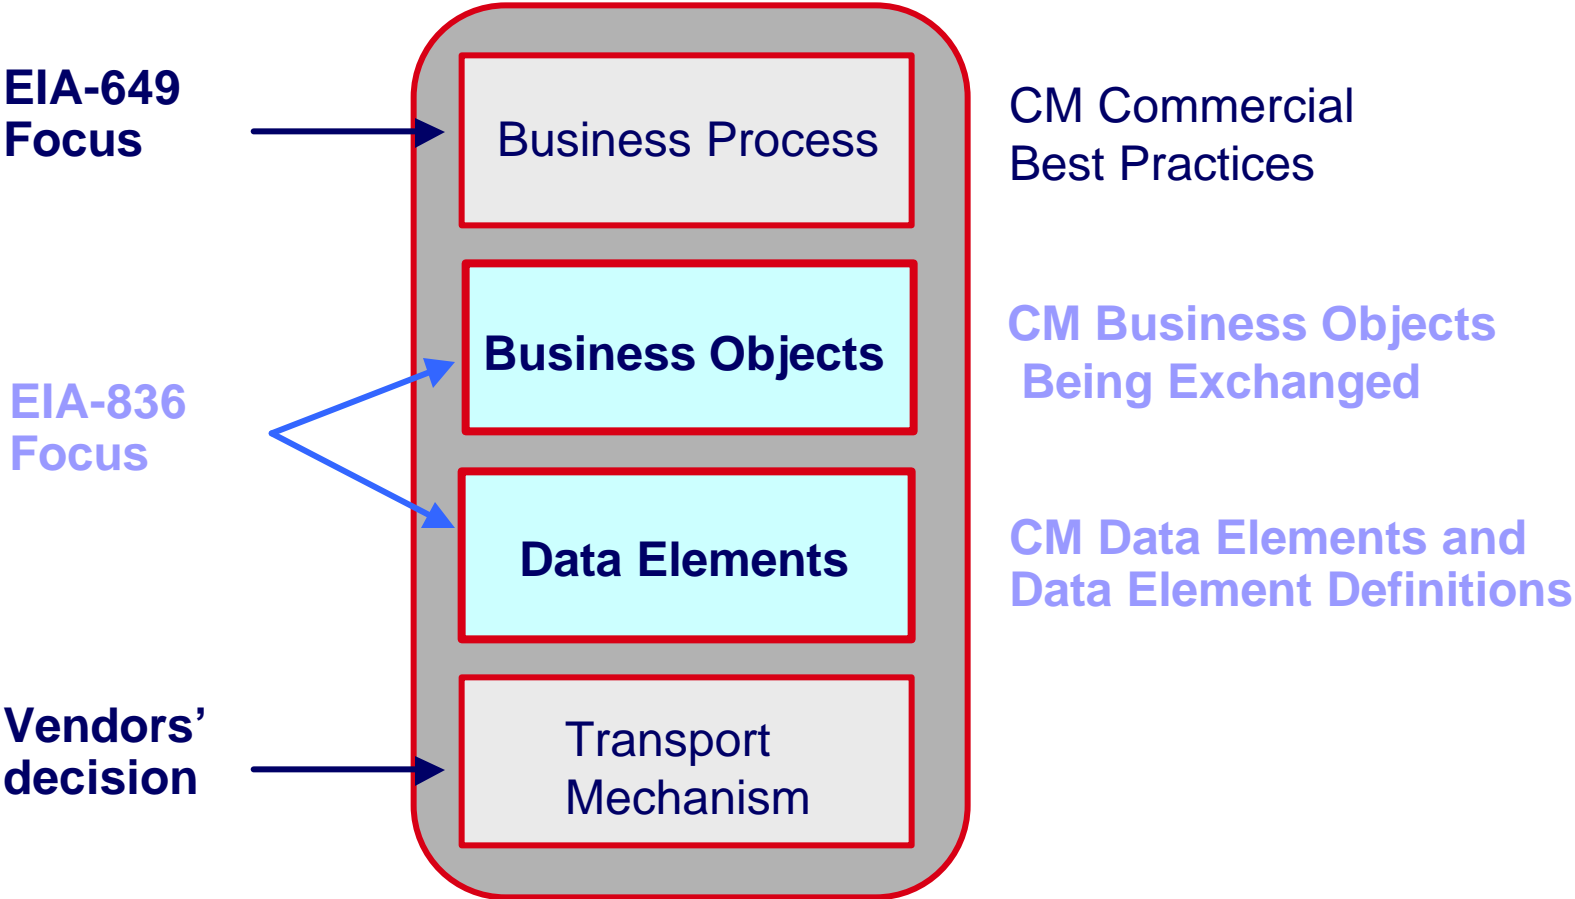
EIA-649
Focus

Business Process

CM Commercial
Best Practices

EIA-836
Focus

Business Objects

CM Business Objects
Being Exchanged

Data Elements

CM Data Elements and
Data Element Definitions

Vendors'
decision

Transport
Mechanism